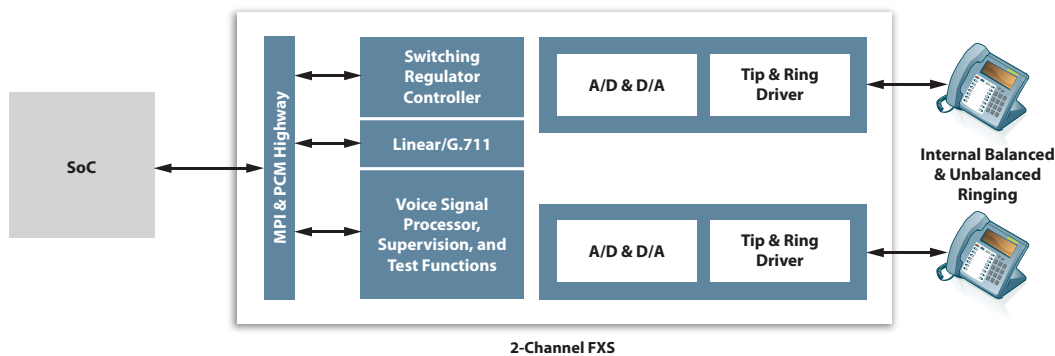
SoC

MPI & PCM Highway

Switching Regulator Controller

Linear/G.711

Voice Signal Processor, Supervision, and Test Functions

A/D & D/A

Tip & Ring Driver

A/D & D/A

Tip & Ring Driver

Internal Balanced & Unbalanced Ringing

2-Channel FXS